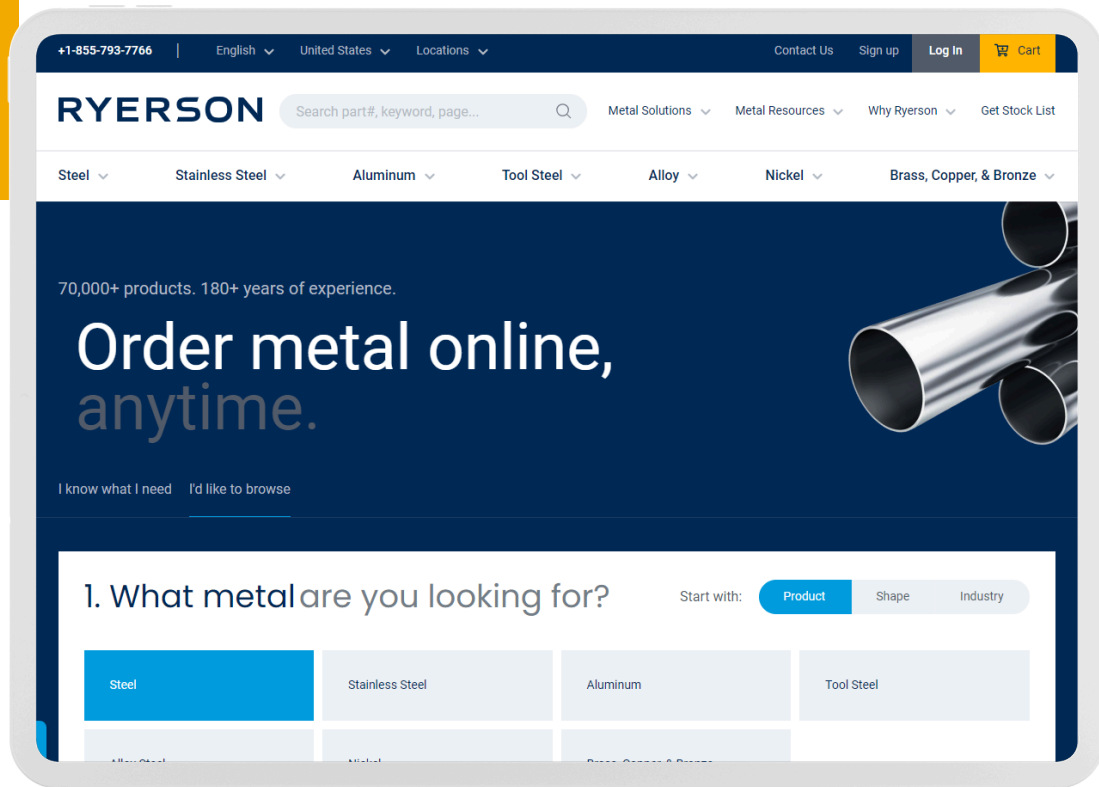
+1-855-793-7766 | English United States Locations Contact Us Sign up Log In Cart

RYERSON Search part#, keyword, page... Metal Solutions Metal Resources Why Ryerson Get Stock List

Steel Stainless Steel Aluminum Tool Steel Alloy Nickel Brass, Copper, & Bronze

70,000+ products. 180+ years of experience.

Order metal online, anytime.

I know what I need I'd like to browse

1. What metal are you looking for?

Start with: Product Shape Industry

Steel
Stainless Steel
Aluminum
Tool Steel
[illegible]
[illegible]
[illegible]